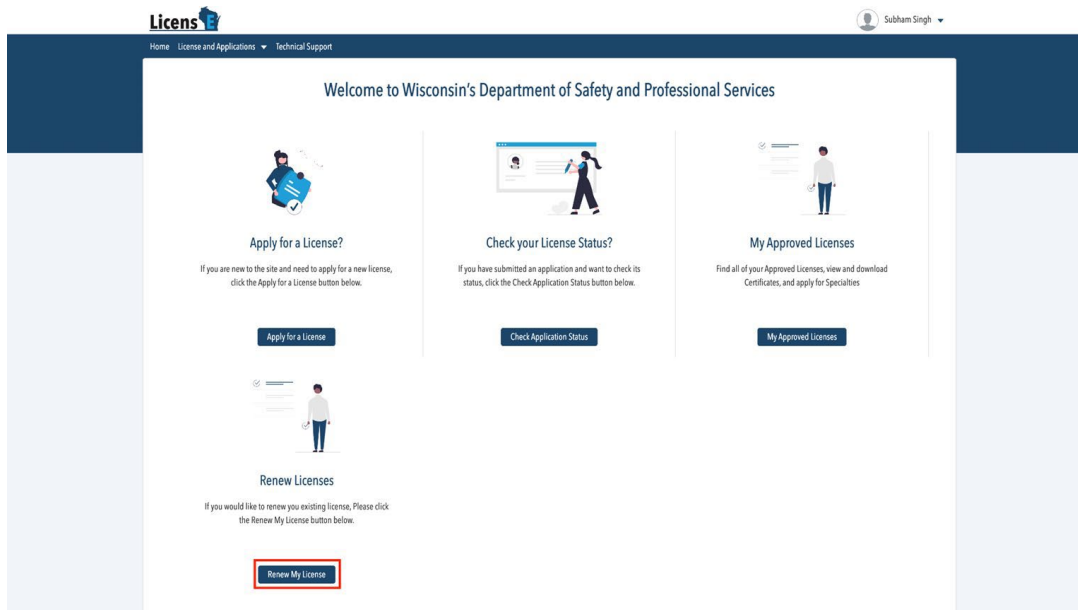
LicensE

Subham Singh

Home License and Applications Technical Support

Welcome to Wisconsin's Department of Safety and Professional Services

Apply for a License?

If you are new to the site and need to apply for a new license, click the Apply for a License button below.

Apply for a License

Check your License Status?

If you have submitted an application and want to check its status, click the Check Application Status button below.

Check Application Status

My Approved Licenses

Find all of your Approved Licenses, view and download Certificates, and apply for Specialties

My Approved Licenses

Renew Licenses

If you would like to renew you existing license, Please click the Renew My License button below.

Renew My License